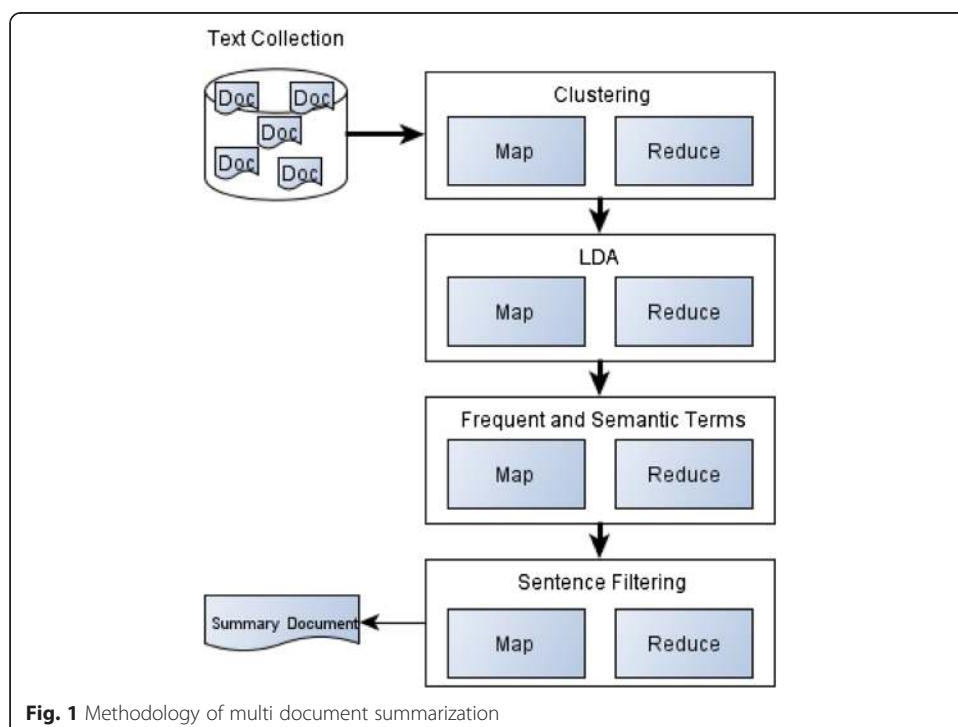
Text Collection

Doc
Doc
Doc
Doc
Doc

Clustering

Map

Reduce

LDA

Map

Reduce

Frequent and Semantic Terms

Map

Reduce

Sentence Filtering

Summary Document

Map

Reduce

**Fig. 1** Methodology of multi document summarization